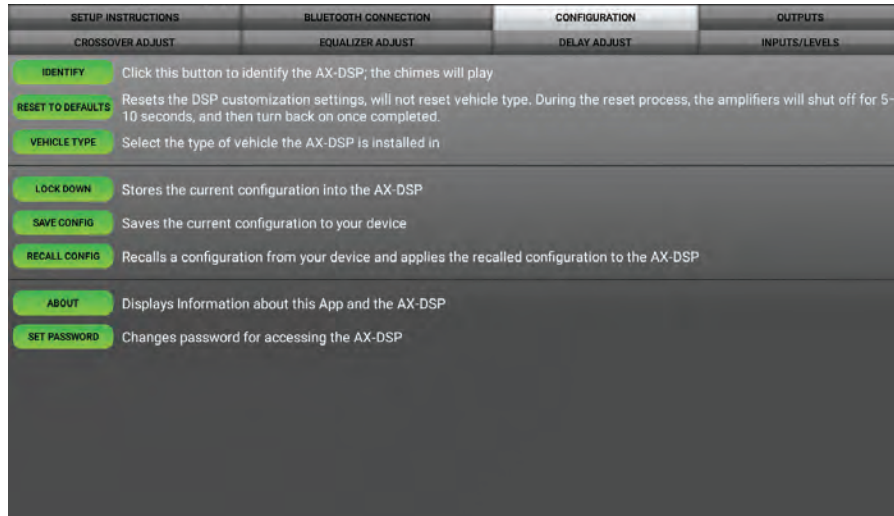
SETUP INSTRUCTIONS | BLUETOOTH CONNECTION | CONFIGURATION | OUTPUTS
CROSSOVER ADJUST | EQUALIZER ADJUST | DELAY ADJUST | INPUTS/LEVELS

IDENTIFY Click this button to identify the AX-DSP; the chimes will play

RESET TO DEFAULTS Resets the DSP customization settings, will not reset vehicle type. During the reset process, the amplifiers will shut off for 5-10 seconds, and then turn back on once completed.

VEHICLE TYPE Select the type of vehicle the AX-DSP is installed in

LOCK DOWN Stores the current configuration into the AX-DSP

SAVE CONFIG Saves the current configuration to your device

RECALL CONFIG Recalls a configuration from your device and applies the recalled configuration to the AX-DSP

ABOUT Displays Information about this App and the AX-DSP

SET PASSWORD Changes password for accessing the AX-DSP